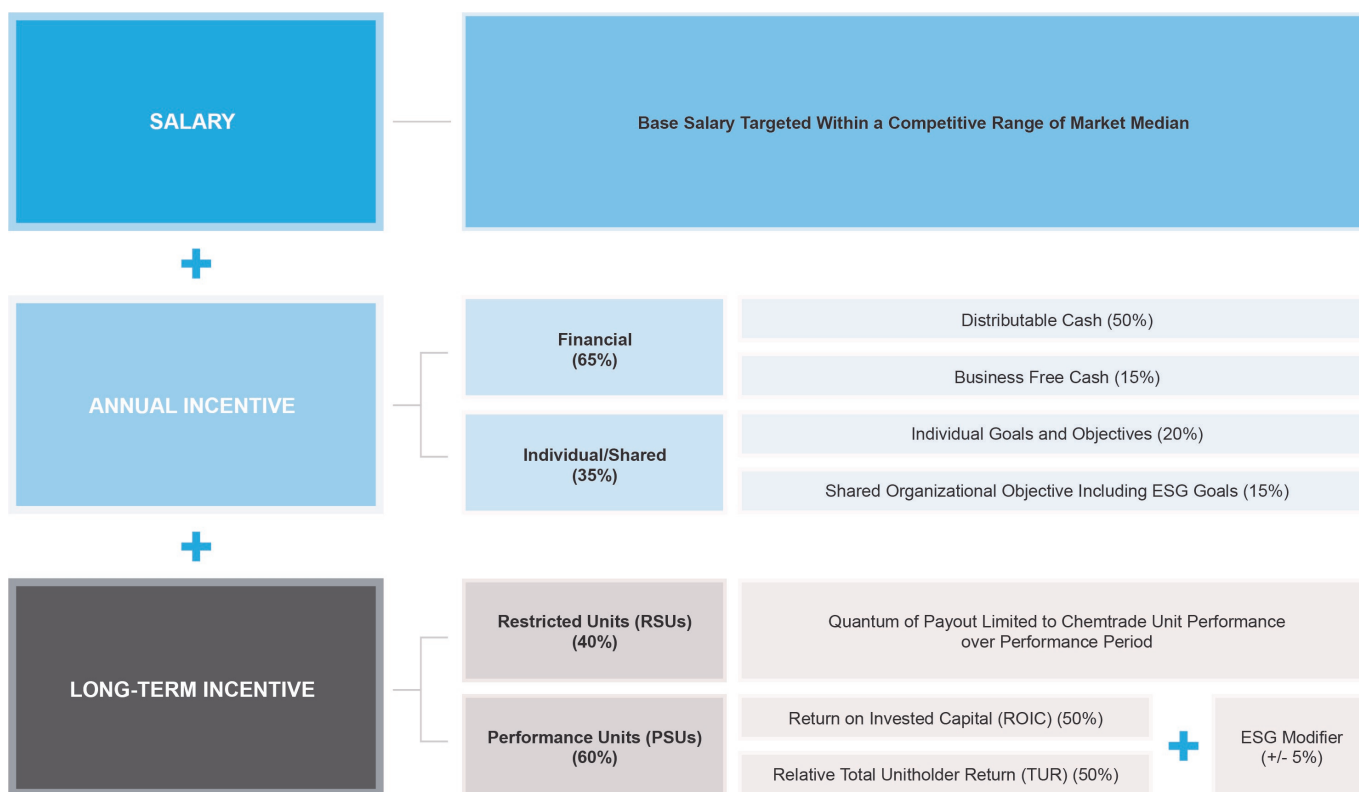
SALARY

Base Salary Targeted Within a Competitive Range of Market Median

ANNUAL INCENTIVE

Financial (65%)

Distributable Cash (50%)

Business Free Cash (15%)

Individual/Shared (35%)

Individual Goals and Objectives (20%)

Shared Organizational Objective Including ESG Goals (15%)

LONG-TERM INCENTIVE

Restricted Units (RSUs) (40%)

Quantum of Payout Limited to Chemtrade Unit Performance over Performance Period

Performance Units (PSUs) (60%)

Return on Invested Capital (ROIC) (50%)

Relative Total Unitholder Return (TUR) (50%)

ESG Modifier (+/- 5%)